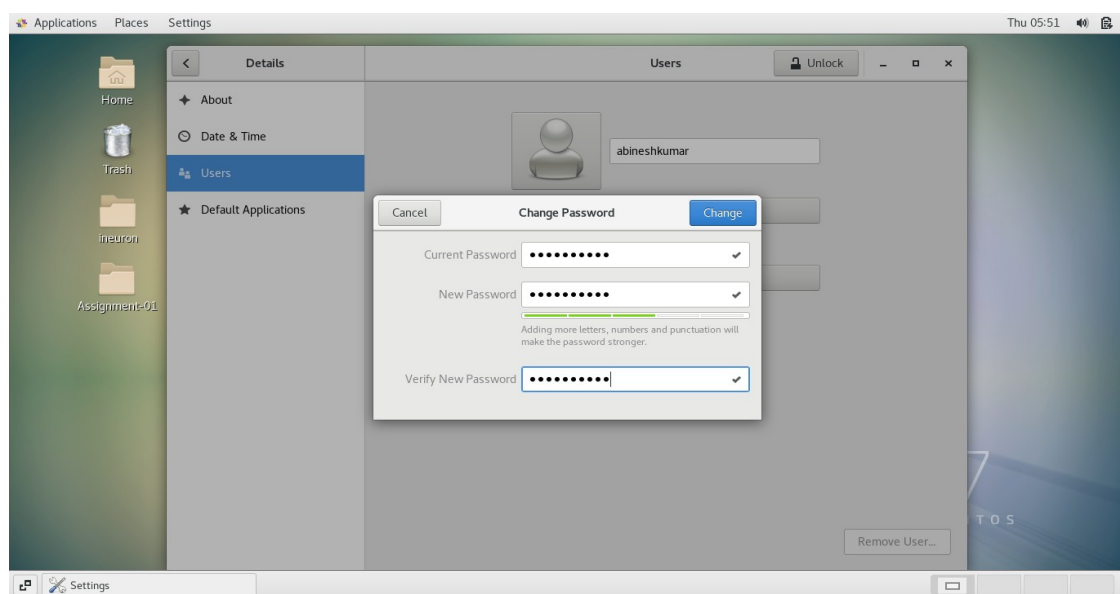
Applications Places Settings

Thu 05:51

Home

Trash

ineuron

Assignment-01

Details

About

Date & Time

Users

Default Applications

Users

Unlock

abineshkumar

Cancel

Change Password

Change

Current Password ••••••••••

New Password ••••••••••

Adding more letters, numbers and punctuation will make the password stronger.

Verify New Password ••••••••••

TOS

Remove User...

Settings